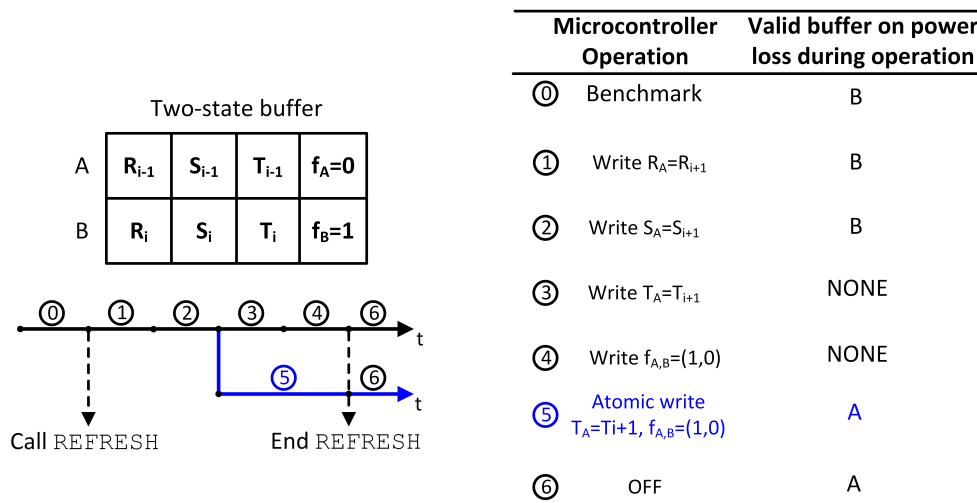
Two-state buffer

| | | | | |
|---|---|---|---|---|
| A | $R_{i-1}$ | $S_{i-1}$ | $T_{i-1}$ | $f_A=0$ |
| B | $R_i$ | $S_i$ | $T_i$ | $f_B=1$ |

0 1 2 3 4 6 t

5 6 t

Call REFRESH

End REFRESH

| Microcontroller Operation | Valid buffer on power loss during operation |
|---|---|
| 0 Benchmark | B |
| 1 Write $R_A=R_{i+1}$ | B |
| 2 Write $S_A=S_{i+1}$ | B |
| 3 Write $T_A=T_{i+1}$ | NONE |
| 4 Write $f_{A,B}=(1,0)$ | NONE |
| 5 Atomic write $T_A$=Ti+1, $f_{A,B}=(1,0)$ | A |
| 6 OFF | A |